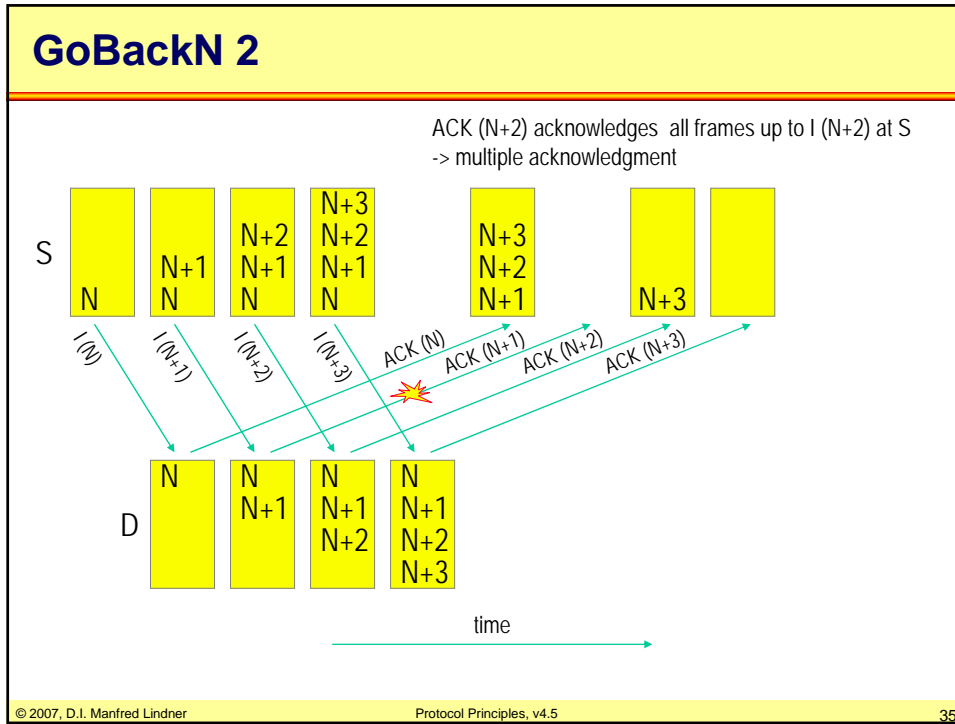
GoBackN 2

ACK (N+2) acknowledges all frames up to I (N+2) at S
-> multiple acknowledgment

S

N

N+1
N

N+2
N+1
N

N+3
N+2
N+1
N

N+3
N+2
N+1

N+3

I (N)

I (N+1)

I (N+2)

I (N+3)

ACK (N)

ACK (N+1)

ACK (N+2)

ACK (N+3)

D

N

N
N+1

N
N+1
N+2

N
N+1
N+2
N+3

time

© 2007, D.I. Manfred Lindner

Protocol Principles, v4.5

35